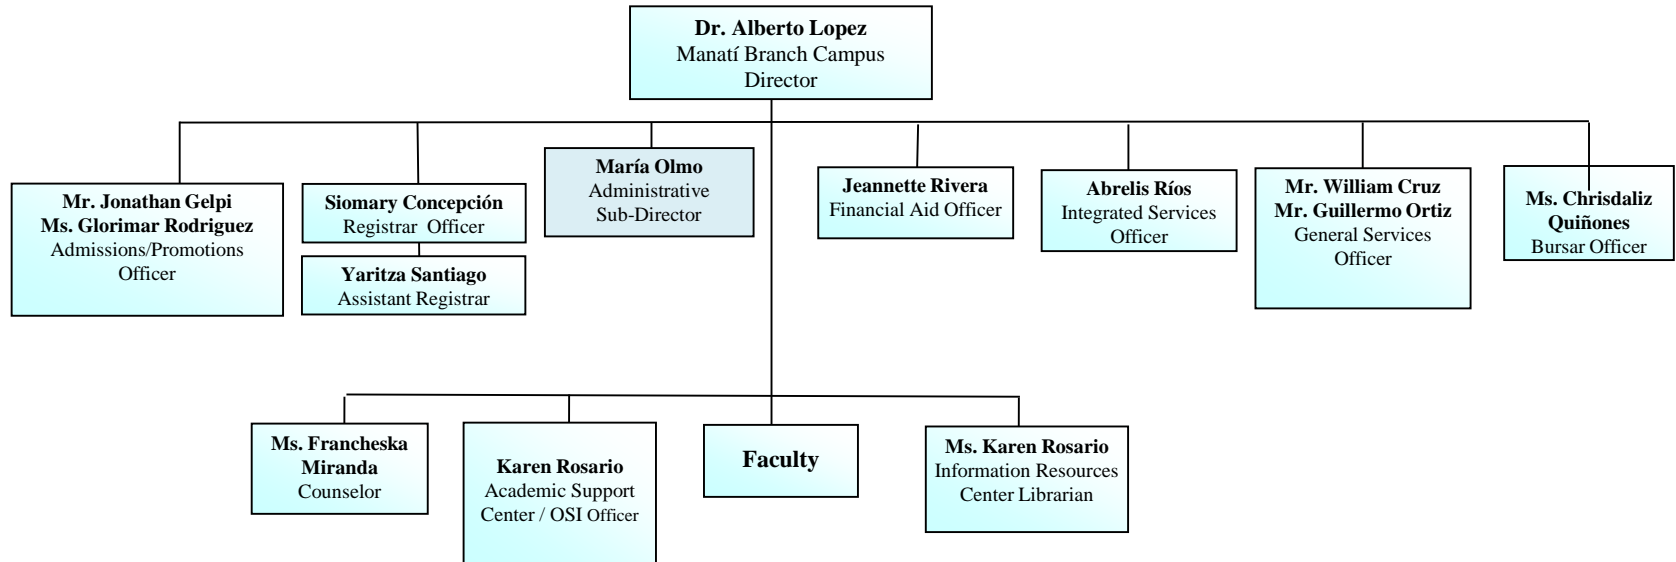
Dr. Alberto Lopez
Manatí Branch Campus
Director

Mr. Jonathan Gelpi
Ms. Glorimar Rodriguez
Admissions/Promotions Officer

Siomary Concepción
Registrar Officer

Yaritza Santiago
Assistant Registrar

María Olmo
Administrative Sub-Director

Jeannette Rivera
Financial Aid Officer

Abrelis Ríos
Integrated Services Officer

Mr. William Cruz
Mr. Guillermo Ortiz
General Services Officer

Ms. Chrisdaliz Quiñones
Bursar Officer

Ms. Francheska Miranda
Counselor

Karen Rosario
Academic Support Center / OSI Officer

Faculty

Ms. Karen Rosario
Information Resources Center Librarian